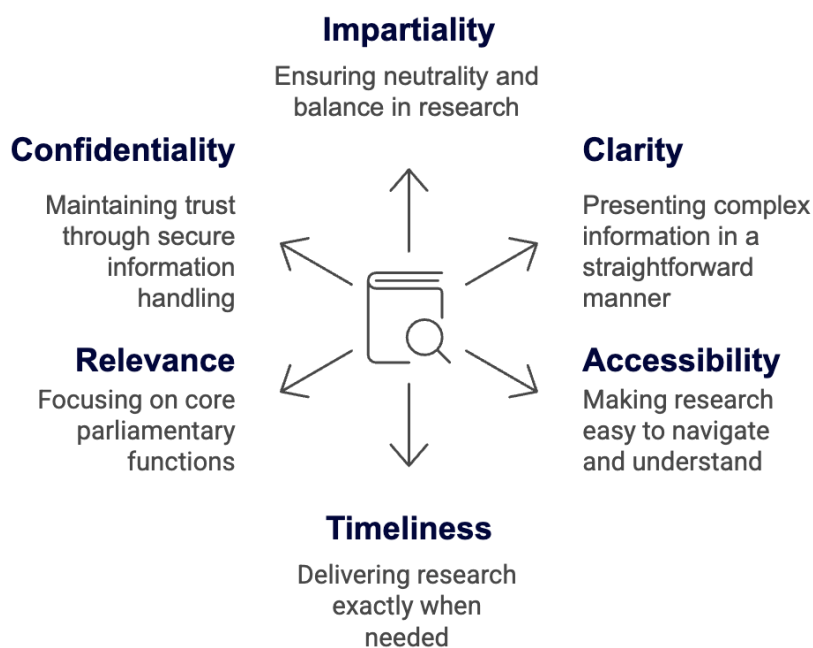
Impartiality

Ensuring neutrality and balance in research

Confidentiality

Maintaining trust through secure information handling

Clarity

Presenting complex information in a straightforward manner

Relevance

Focusing on core parliamentary functions

Accessibility

Making research easy to navigate and understand

Timeliness

Delivering research exactly when needed